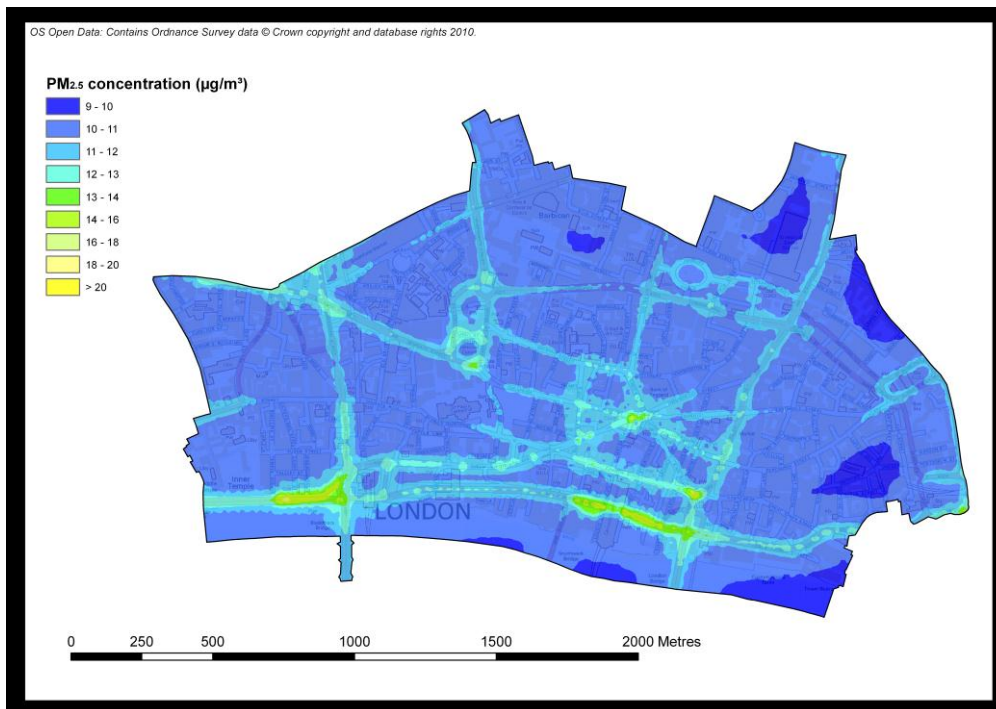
OS Open Data: Contains Ordnance Survey data © Crown copyright and database rights 2010.

$PM_{2.5}$ concentration (µg/m³)

9 - 10
10 - 11
11 - 12
12 - 13
13 - 14
14 - 16
16 - 18
18 - 20
> 20

Barbican

Inner Temple

LONDON

0 250 500 1000 1500 2000 Metres